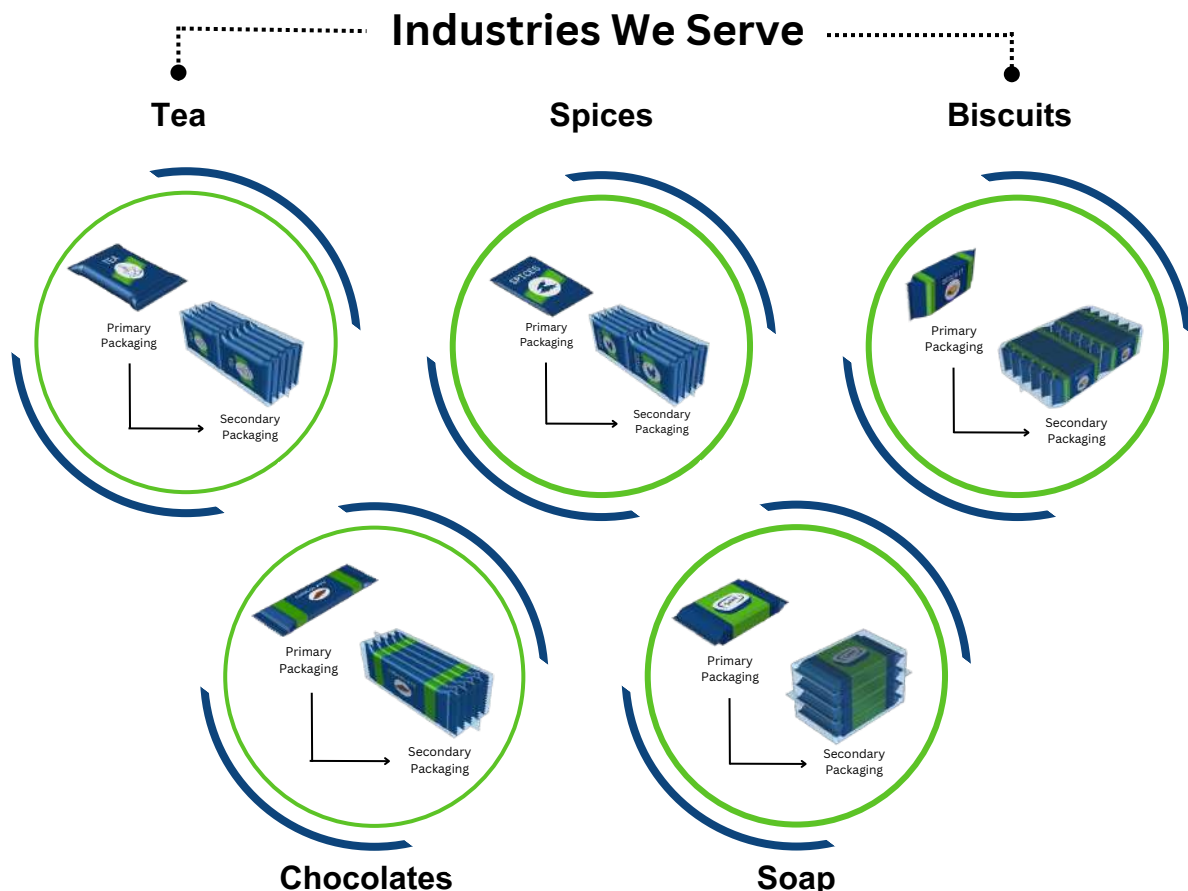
Industries We Serve

Tea

TEA

Primary Packaging

Secondary Packaging

Spices

SPICES

Primary Packaging

Secondary Packaging

Biscuits

Primary Packaging

Secondary Packaging

Primary Packaging

Secondary Packaging

Chocolates

Primary Packaging

Secondary Packaging

Soap